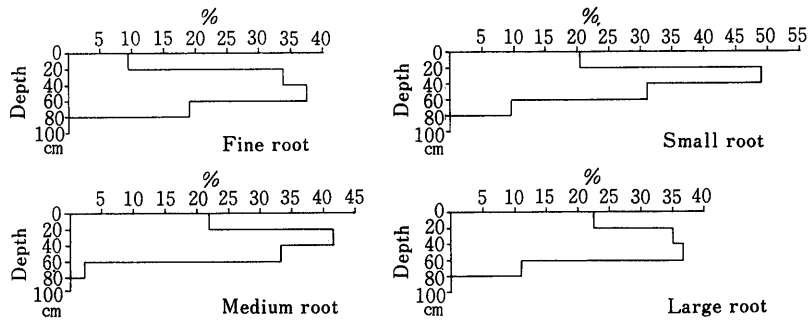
%
5 10 15 20 25 30 35 40
0
20
40
60
80
100
cm
Depth
Fine root

%
5 10 15 20 25 30 35 40 45 50 55
0
20
40
60
80
100
cm
Depth
Small root

%
5 10 15 20 25 30 35 40 45
0
20
40
60
80
100
cm
Depth
Medium root

%
5 10 15 20 25 30 35 40
0
20
40
60
80
100
cm
Depth
Large root